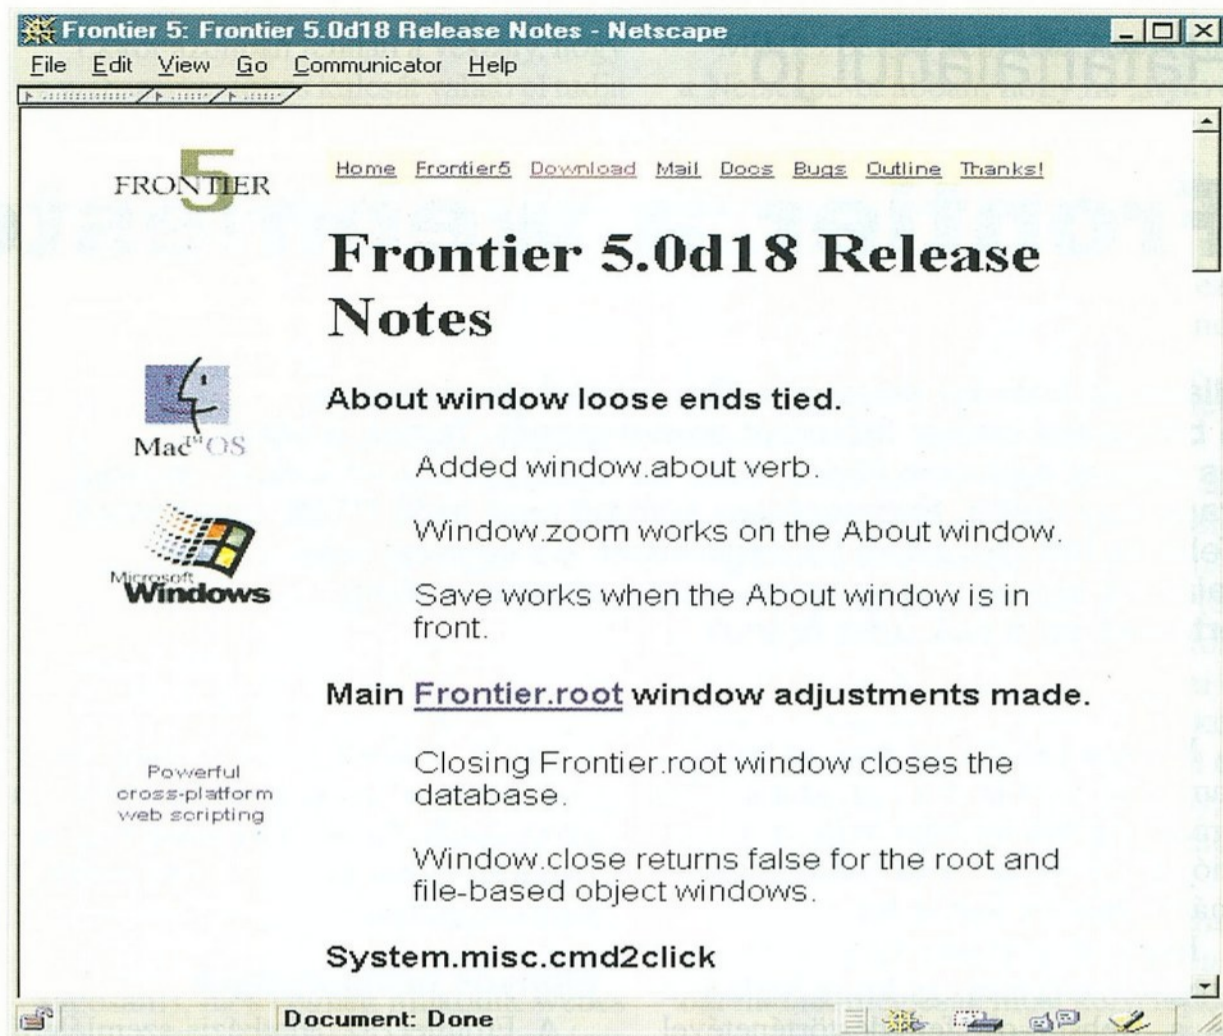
Frontier 5: Frontier 5.0d18 Release Notes - Netscape

File Edit View Go Communicator Help

FRONTIER 5

Home Frontier5 Download Mail Docs Bugs Outline Thanks!

# Frontier 5.0d18 Release Notes

Mac OS

Microsoft Windows

Powerful cross-platform web scripting

**About window loose ends tied.**

Added window.about verb.

Window.zoom works on the About window.

Save works when the About window is in front.

**Main Frontier.root window adjustments made.**

Closing Frontier.root window closes the database.

Window.close returns false for the root and file-based object windows.

**System.misc.cmd2click**

Document: Done